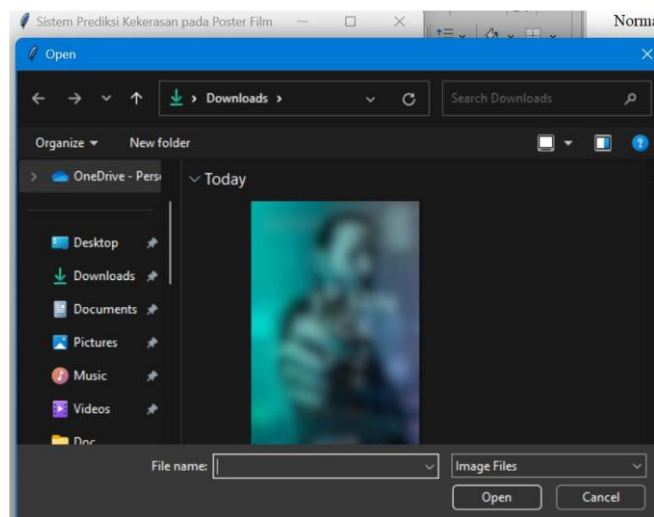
Sistem Prediksi Kekerasan pada Poster Film

Norma

Open

Downloads ›

Search Downloads

Organize ▾ New folder

OneDrive - Pers

Today

Desktop

Downloads

Documents

Pictures

Music

Videos

Doc

File name:

Image Files

Open

Cancel